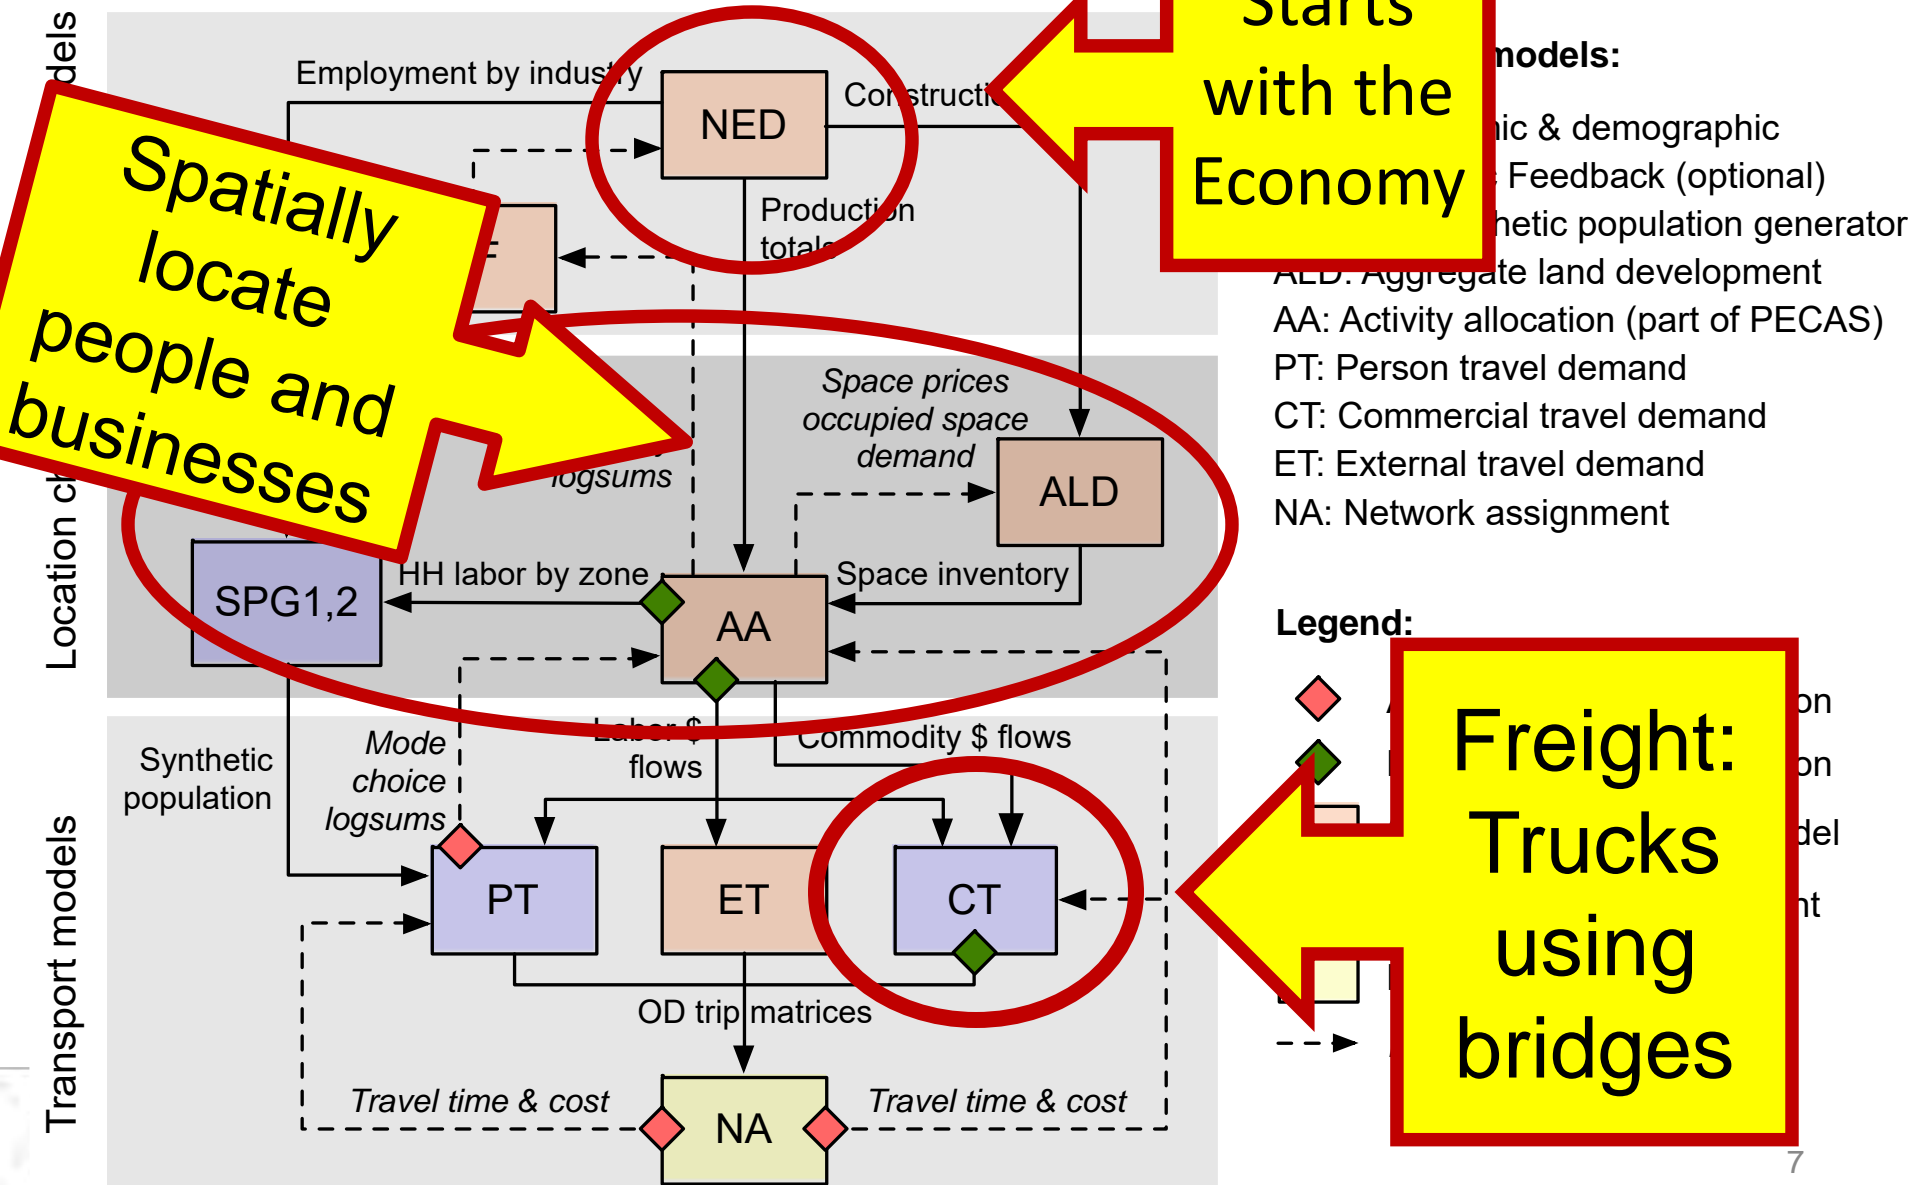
dels

Location c

Transport models

Employment by industry

NED

Construction

Production totals

Spatially locate people and businesses

logsums

Space prices occupied space demand

ALD

SPG1,2

HH labor by zone

AA

Space inventory

Labor $ flows

Commodity $ flows

Synthetic population

Mode choice logsums

PT

ET

CT

OD trip matrices

Travel time & cost

NA

Travel time & cost

Starts with the Economy

models:

ic & demographic

Feedback (optional)

hetic population generator

ALD: Aggregate land development

AA: Activity allocation (part of PECAS)

PT: Person travel demand

CT: Commercial travel demand

ET: External travel demand

NA: Network assignment

Legend:

on

on

del

nt

Freight: Trucks using bridges

7